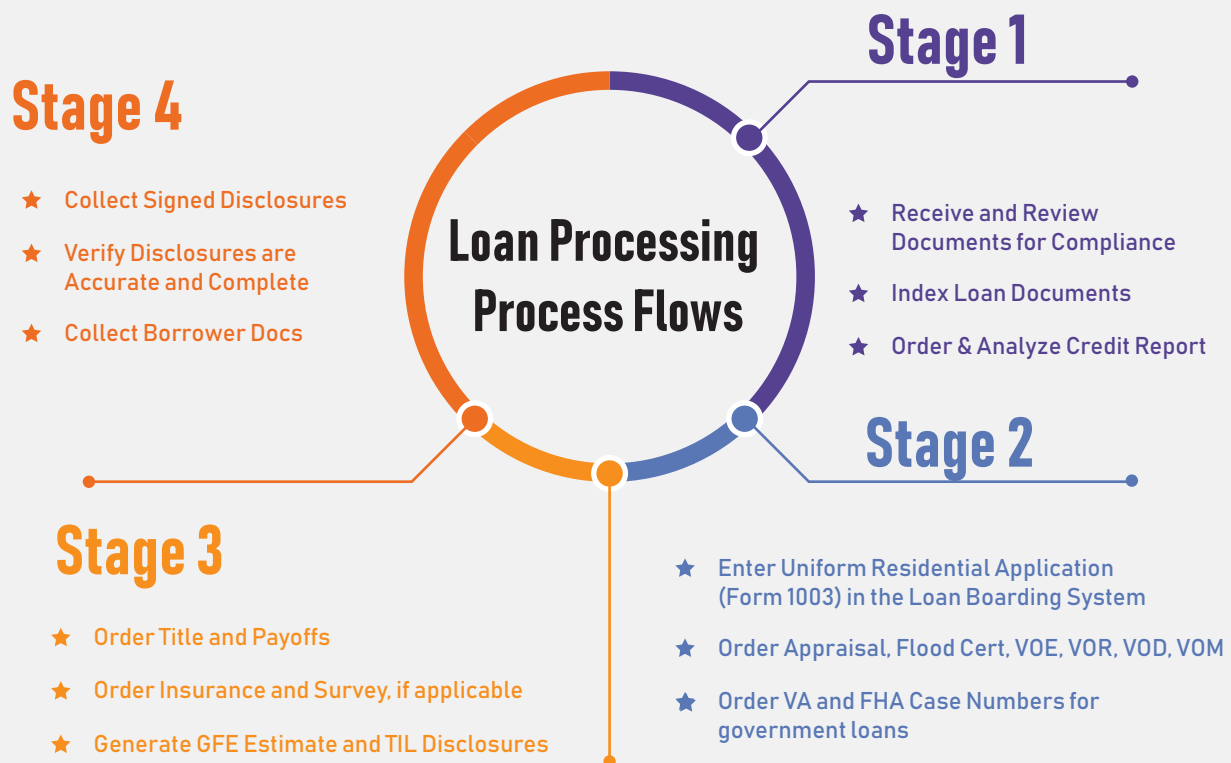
Loan Processing Process Flows

Stage 1

★ Receive and Review Documents for Compliance

★ Index Loan Documents

★ Order & Analyze Credit Report

Stage 2

★ Enter Uniform Residential Application (Form 1003) in the Loan Boarding System

★ Order Appraisal, Flood Cert, VOE, VOR, VOD, VOM

★ Order VA and FHA Case Numbers for government loans

Stage 3

★ Order Title and Payoffs

★ Order Insurance and Survey, if applicable

★ Generate GFE Estimate and TIL Disclosures

Stage 4

★ Collect Signed Disclosures

★ Verify Disclosures are Accurate and Complete

★ Collect Borrower Docs